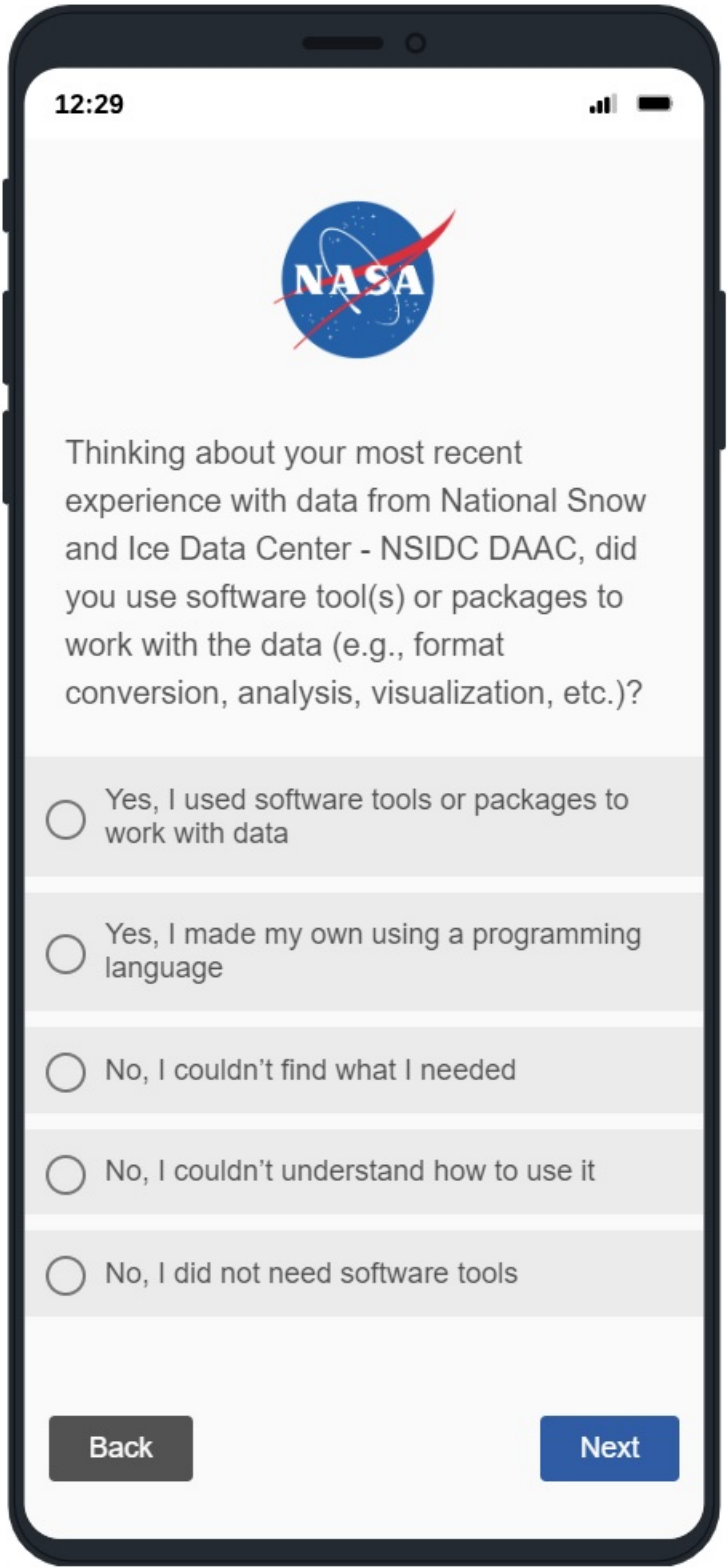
12:29

NASA

Thinking about your most recent experience with data from National Snow and Ice Data Center - NSIDC DAAC, did you use software tool(s) or packages to work with the data (e.g., format conversion, analysis, visualization, etc.)?

Yes, I used software tools or packages to work with data

Yes, I made my own using a programming language

No, I couldn't find what I needed

No, I couldn't understand how to use it

No, I did not need software tools

Back

Next